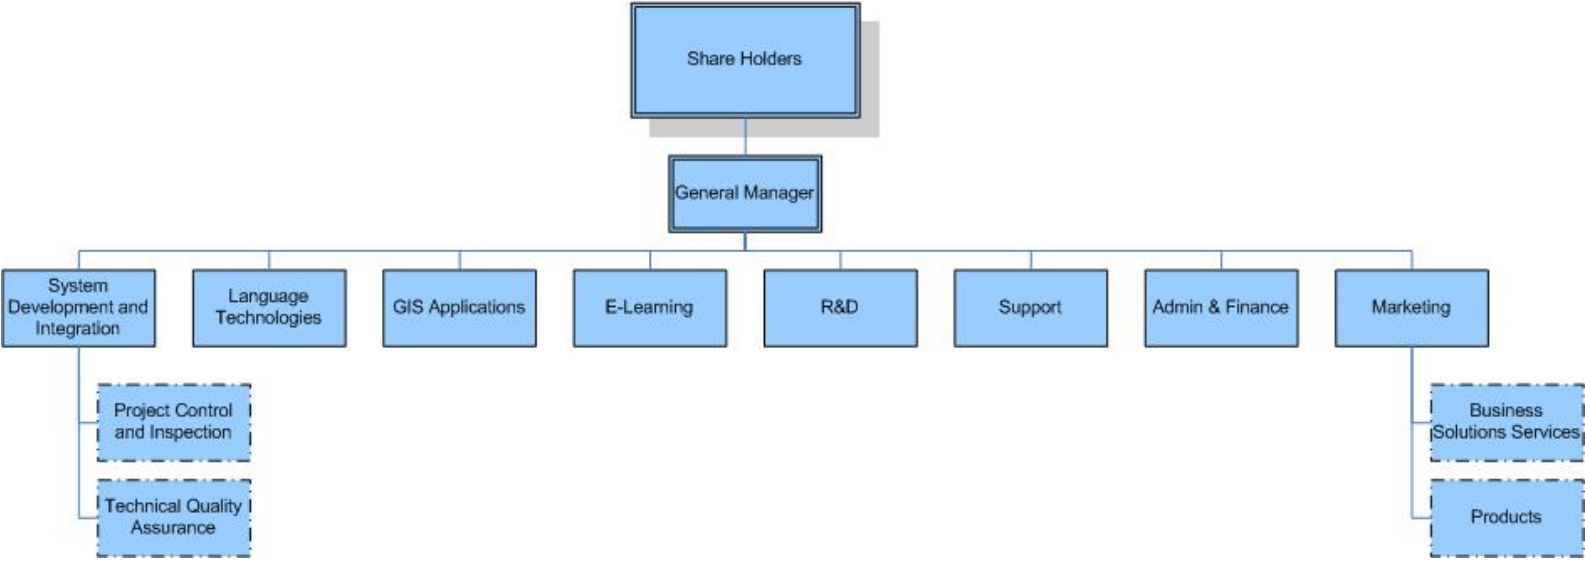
Share Holders

General Manager

System Development and Integration

Language Technologies

GIS Applications

E-Learning

R&D

Support

Admin & Finance

Marketing

Project Control and Inspection

Technical Quality Assurance

Business Solutions Services

Products